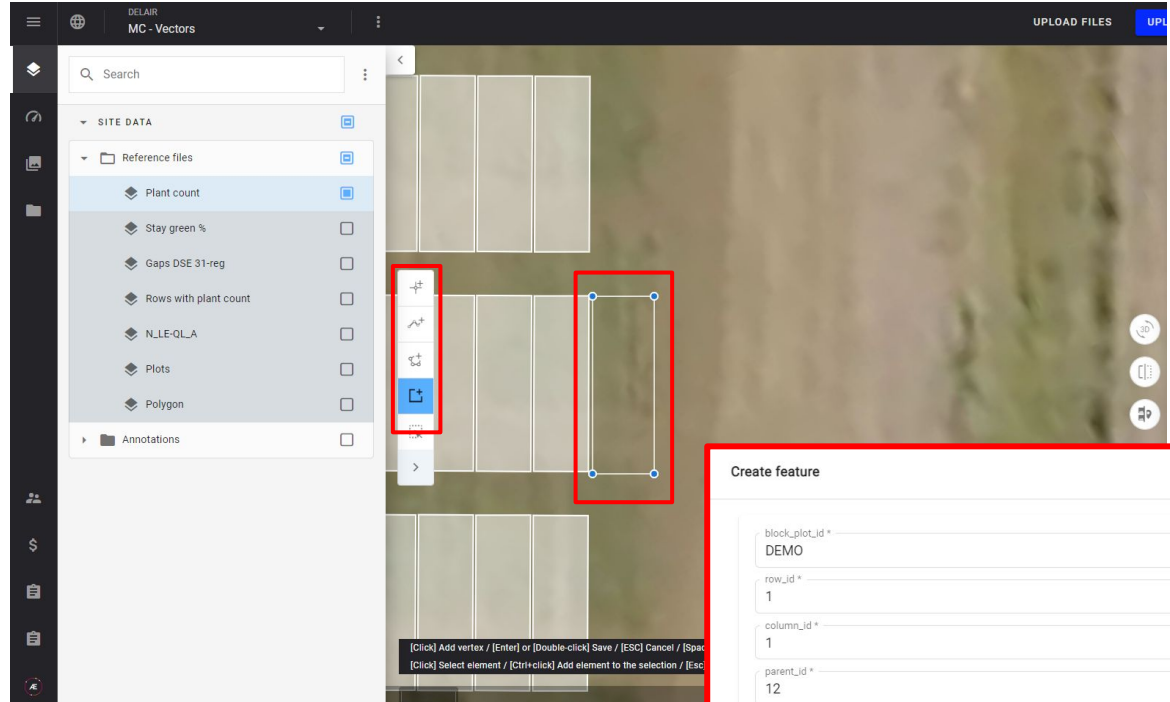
DELAIR
MC - Vectors

UPLOAD FILES
UPL

Search

SITE DATA
Reference files
Plant count
Stay green %
Gaps DSE 31-reg
Rows with plant count
N_LE-QL_A
Plots
Polygon
Annotations

$

[Click] Add vertex / [Enter] or [Double-click] Save / [ESC] Cancel / [Spac
[Click] Select element / [Ctrl+click] Add element to the selection / [Esc

Create feature

block_plot_id *
DEMO
row_id *
1
column_id *
1
parent_id *
12